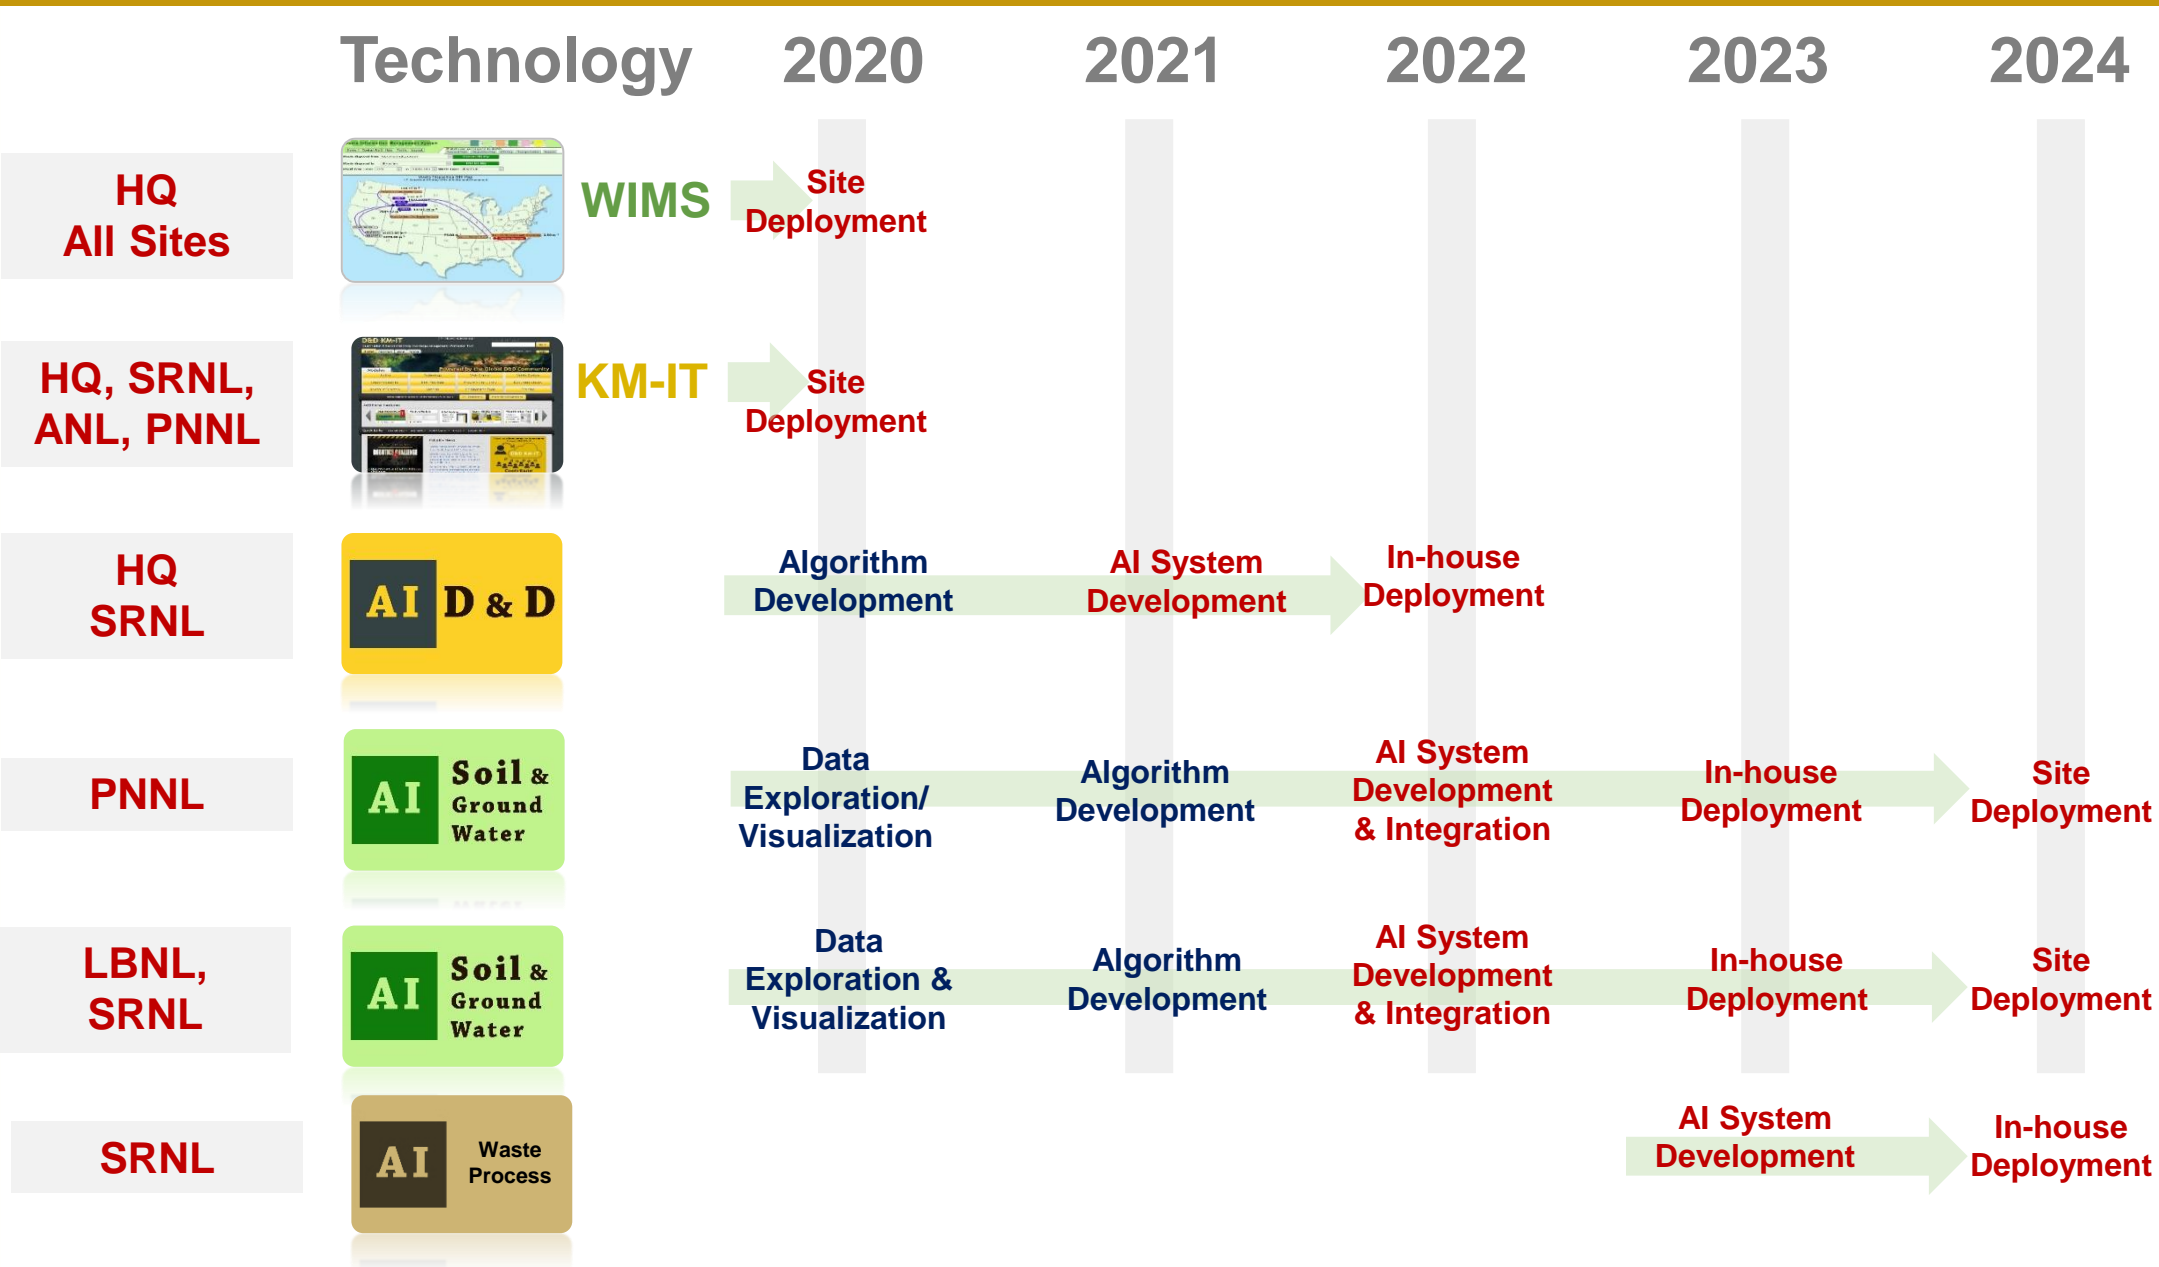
Technology 2020 2021 2022 2023 2024

HQ All Sites

WIMS

Site Deployment

HQ, SRNL, ANL, PNNL

KM-IT

Site Deployment

HQ SRNL

AI D & D

Algorithm Development

AI System Development

In-house Deployment

PNNL

AI Soil & Ground Water

Data Exploration/ Visualization

Algorithm Development

AI System Development & Integration

In-house Deployment

Site Deployment

LBNL, SRNL

AI Soil & Ground Water

Data Exploration & Visualization

Algorithm Development

AI System Development & Integration

In-house Deployment

Site Deployment

SRNL

AI Waste Process

AI System Development

In-house Deployment